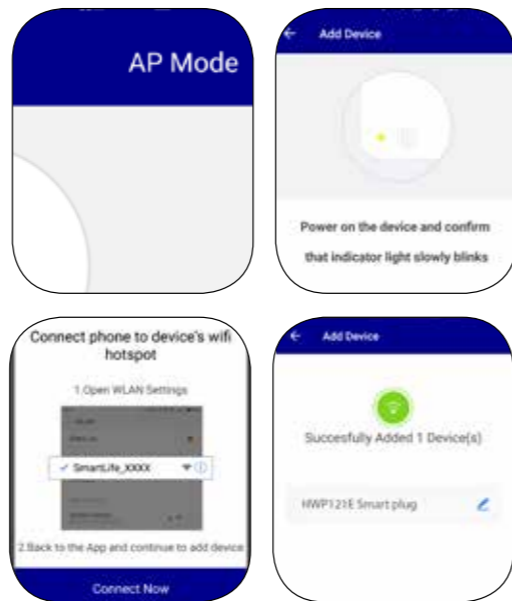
AP Mode

Add Device

Power on the device and confirm that indicator light slowly blinks

Connect phone to device's wifi hotspot

1.Open WLAN Settings

SmartLife_XXXX

2.Back to the App and continue to add device

Connect Now

Add Device

Succesfully Added 1 Device(s)

HWP121E Smart plug